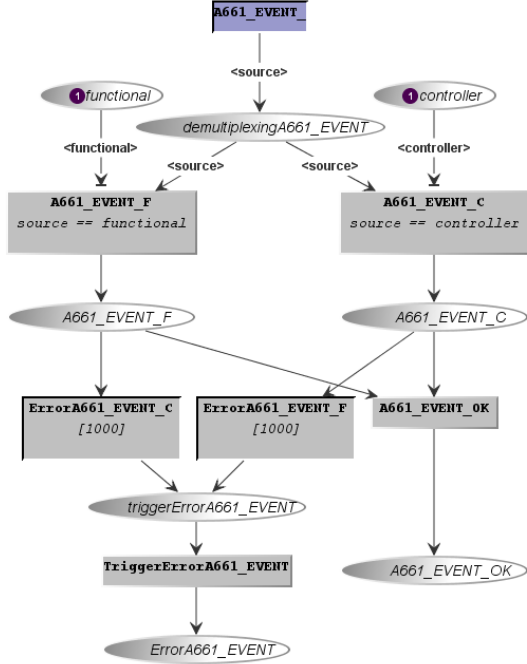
A661_EVENT_

<source>

1 functional

1 controller

<functional>

demultiplexingA661_EVENT

<controller>

<source>

<source>

A661_EVENT_F
source == functional

A661_EVENT_C
source == controller

A661_EVENT_F

A661_EVENT_C

ErrorA661_EVENT_C
[1000]

ErrorA661_EVENT_F
[1000]

A661_EVENT_OK

triggerErrorA661_EVENT

TriggerErrorA661_EVENT

A661_EVENT_OK

ErrorA661_EVENT